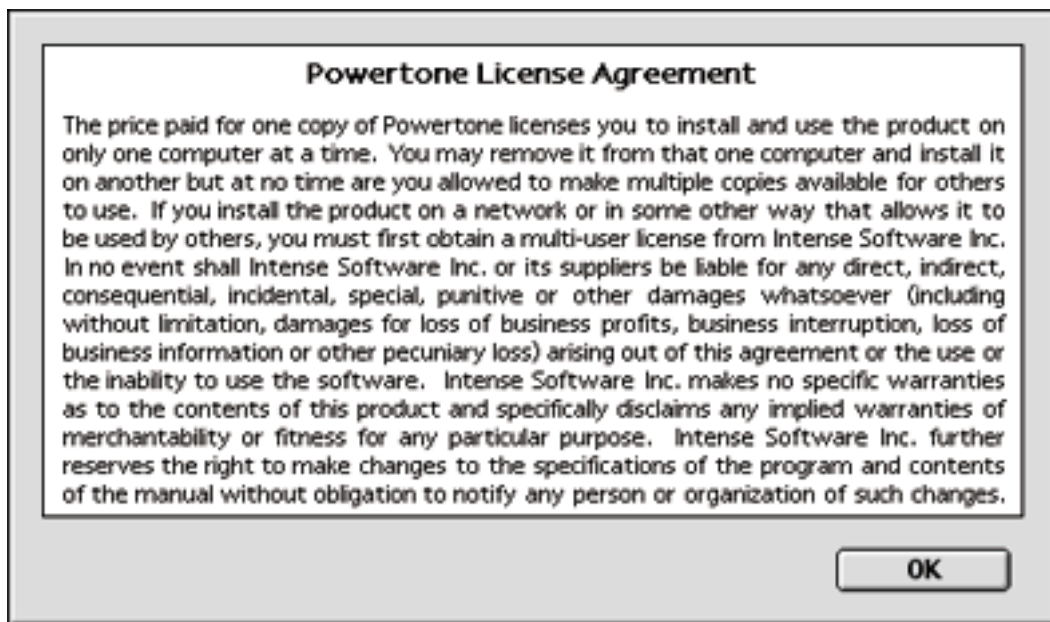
Powertone License Agreement

The price paid for one copy of Powertone licenses you to install and use the product on only one computer at a time. You may remove it from that one computer and install it on another but at no time are you allowed to make multiple copies available for others to use. If you install the product on a network or in some other way that allows it to be used by others, you must first obtain a multi-user license from Intense Software Inc. In no event shall Intense Software Inc. or its suppliers be liable for any direct, indirect, consequential, incidental, special, punitive or other damages whatsoever (including without limitation, damages for loss of business profits, business interruption, loss of business information or other pecuniary loss) arising out of this agreement or the use or the inability to use the software. Intense Software Inc. makes no specific warranties as to the contents of this product and specifically disclaims any implied warranties of merchantability or fitness for any particular purpose. Intense Software Inc. further reserves the right to make changes to the specifications of the program and contents of the manual without obligation to notify any person or organization of such changes.

OK